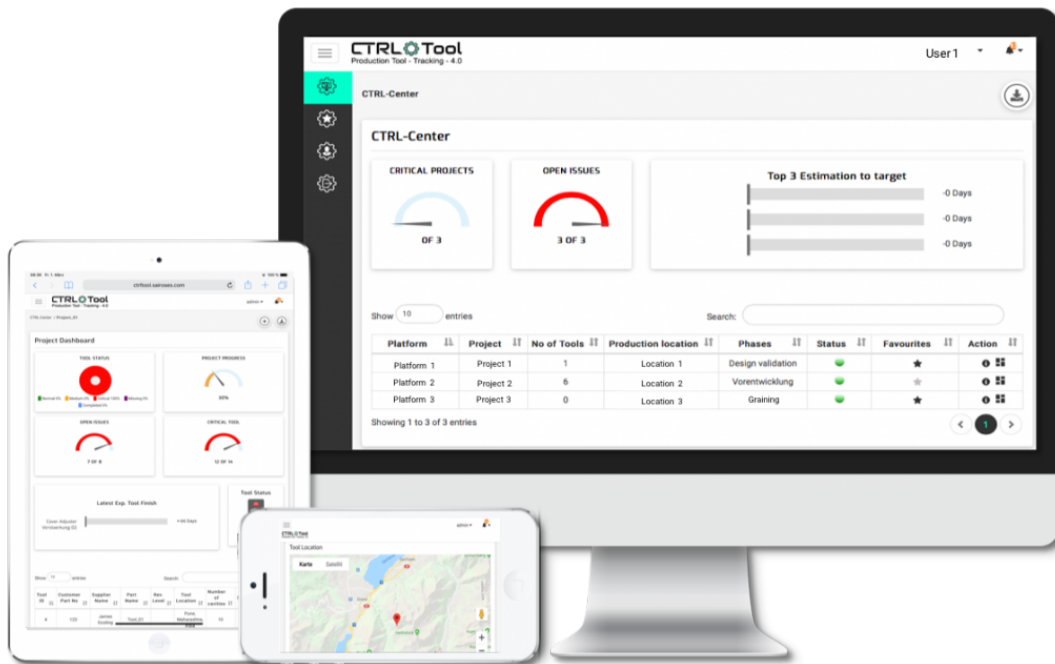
CTRL Tool
Production Tool - Tracking - 4.0

User1

CTRL-Center

CTRL-Center

CRITICAL PROJECTS
OF 3

OPEN ISSUES
3 OF 3

Top 3 Estimation to target
-0 Days
-0 Days
-0 Days

Show 10 entries

Search:

| Platform | Project | No of Tools | Production location | Phases | Status | Favourites | Action |
|---|---|---|---|---|---|---|---|
| Platform 1 | Project 1 | 1 | Location 1 | Design validation | | | |
| Platform 2 | Project 2 | 6 | Location 2 | Vorentwicklung | | | |
| Platform 3 | Project 3 | 0 | Location 3 | Graining | | | |

Showing 1 to 3 of 3 entries

1

ctrltool.swissws.com

CTRL Tool

admin

Project Dashboard

TOOL STATUS

PROJECT PROGRESS

33%

OPEN ISSUES

7 OF 8

CRITICAL TOOL

12 OF 14

Latest Exp. Tool Finish

+28 Days

Tool Status

Show entries

Search

CTRL Tool

admin

Tool Location

Karte Satellit